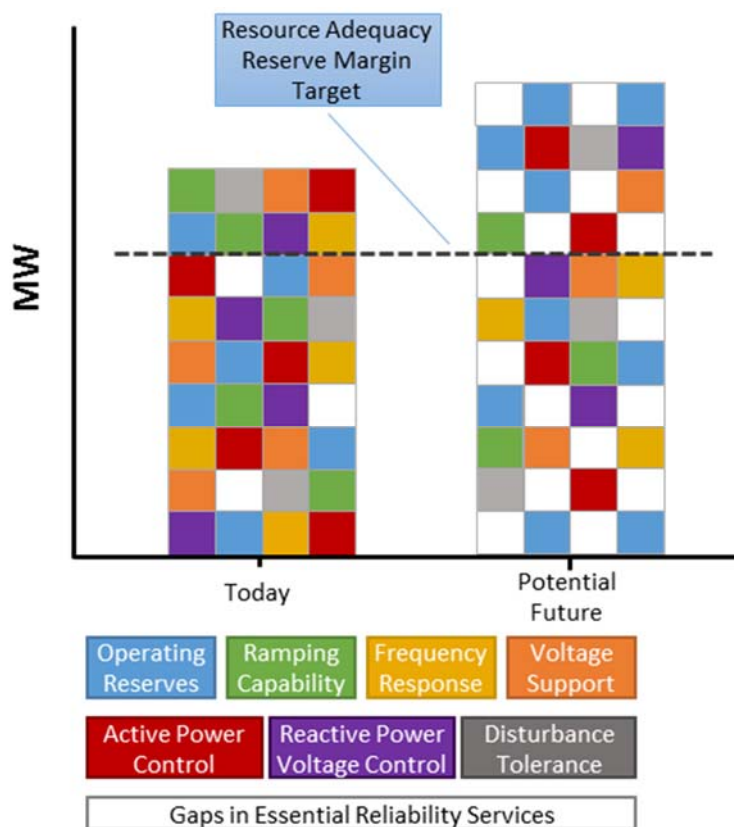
Resource Adequacy Reserve Margin Target

MW

Today

Potential Future

Operating Reserves

Ramping Capability

Frequency Response

Voltage Support

Active Power Control

Reactive Power Voltage Control

Disturbance Tolerance

Gaps in Essential Reliability Services